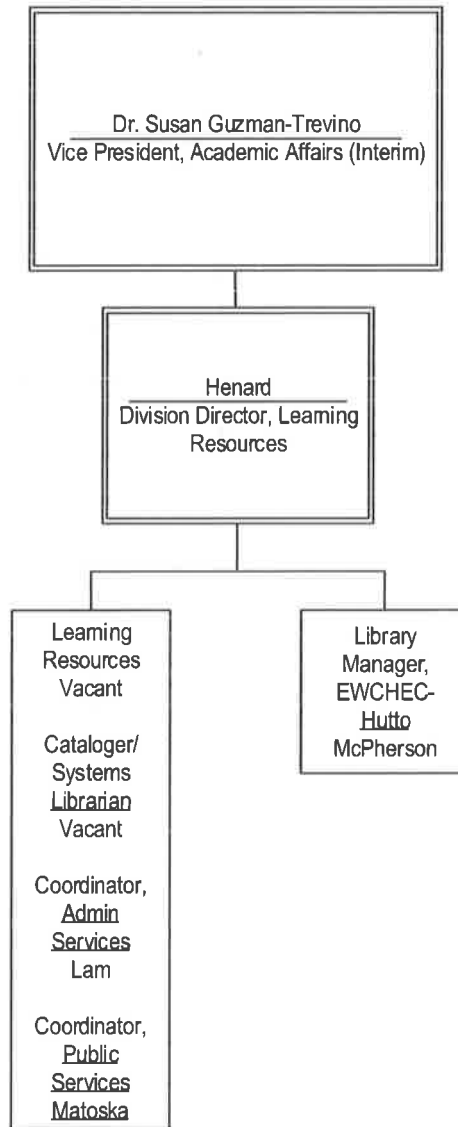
Dr. Susan Guzman-Trevino
Vice President, Academic Affairs (Interim)

Henard
Division Director, Leaming Resources

Leaming Resources Vacant

Cataloger/ Systems Librarian Vacant

Coordinator, Admin Services Lam

Coordinator, Public Services Matoska

Library Manager, EWCHEC-Hutto McPherson